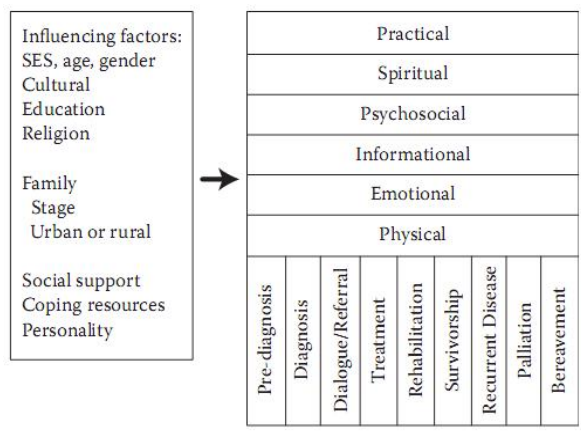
Influencing factors:
SES, age, gender
Cultural
Education
Religion

Family
Stage
Urban or rural

Social support
Coping resources
Personality

Practical
Spiritual
Psychosocial
Informational
Emotional
Physical

Pre-diagnosis
Diagnosis
Dialogue/Referral
Treatment
Rehabilitation
Survivorship
Recurrent Disease
Palliation
Bereavement